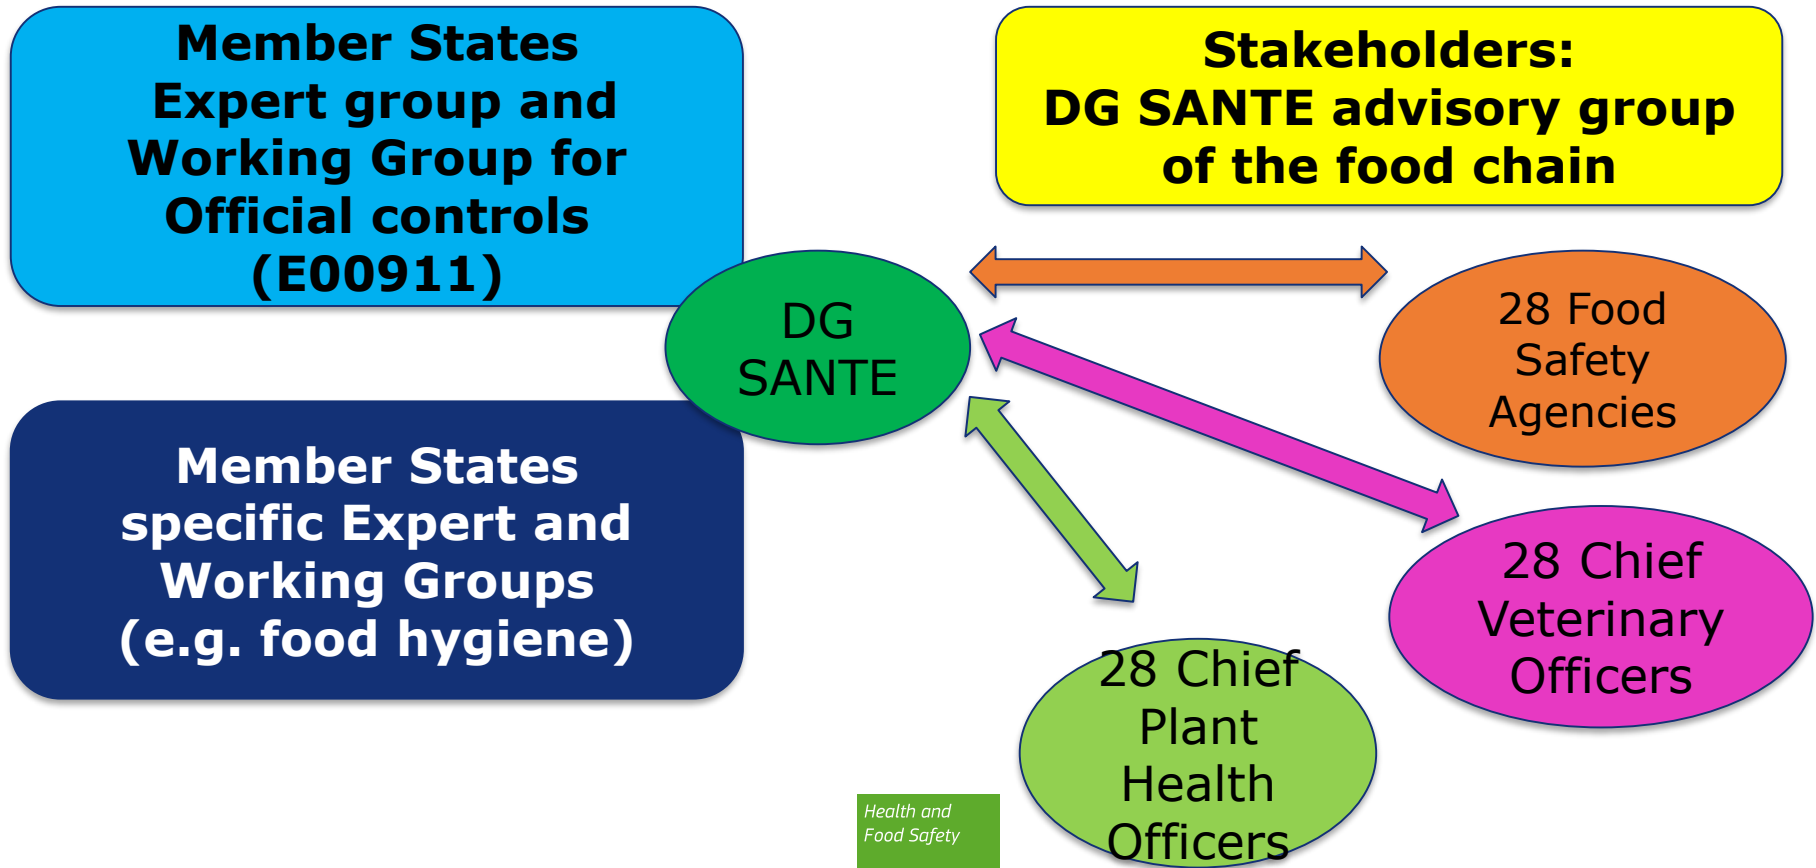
Member States Expert group and Working Group for Official controls (E00911)

Stakeholders: DG SANTE advisory group of the food chain

DG SANTE

28 Food Safety Agencies

Member States specific Expert and Working Groups (e.g. food hygiene)

28 Chief Veterinary Officers

28 Chief Plant Health Officers

Health and Food Safety